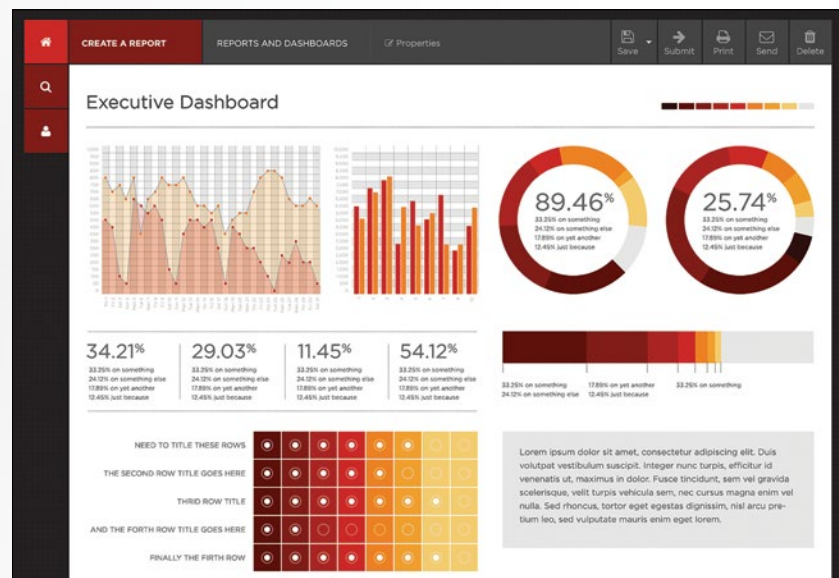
CREATE A REPORT | REPORTS AND DASHBOARDS | Properties | Save | Submit | Print | Send | Delete

Executive Dashboard

89.46%
33.25% on something
24.12% on something else
17.89% on yet another
12.45% just because

25.74%
33.25% on something
24.12% on something else
17.89% on yet another
12.45% just because

34.21%
33.25% on something
24.12% on something else
17.89% on yet another
12.45% just because

29.03%
33.25% on something
24.12% on something else
17.89% on yet another
12.45% just because

11.45%
33.25% on something
24.12% on something else
17.89% on yet another
12.45% just because

54.12%
33.25% on something
24.12% on something else
17.89% on yet another
12.45% just because

33.25% on something
24.12% on something else
17.89% on yet another
12.45% just because
33.25% on something

NEED TO TITLE THESE ROWS
THE SECOND ROW TITLE GOES HERE
THIRD ROW TITLE
AND THE FORTH ROW TITLE GOES HERE
FINALLY THE FIRTH ROW

Lorem ipsum dolor sit amet, consectetur adipiscing elit. Duis volutpat vestibulum suscipit. Integer nunc turpis, efficitur id venenatis ut, maximus in dolor. Fusce tincidunt, sem vel gravida scelerisque, velit turpis vehicula sem, nec cursus magna enim vel nulla. Sed rhoncus, tortor eget egestas dignissim, nisl arcu pretium leo, sed vulputate mauris enim eget lorem.